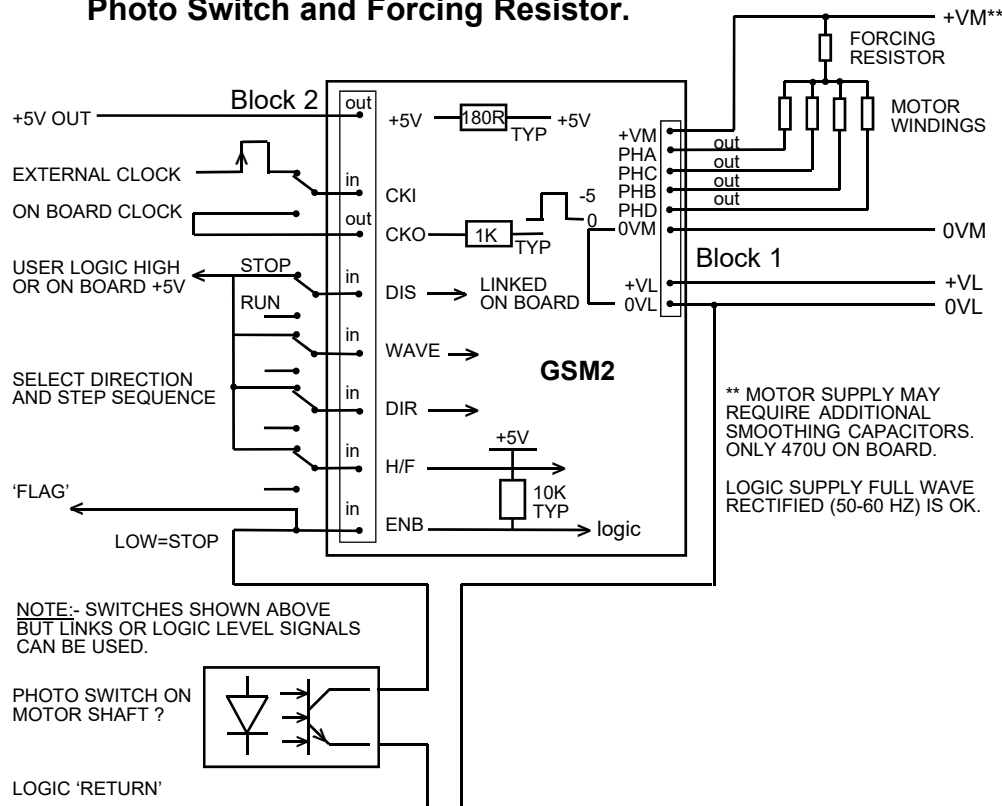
Photo Switch and Forcing Resistor.

+VM**

FORCING RESISTOR

MOTOR WINDINGS

Block 2

+5V OUT

out

+5V

180R

TYP

+5V

EXTERNAL CLOCK

in

CKI

ON BOARD CLOCK

out

CKO

1K

TYP

-5

0

+VM

PHA

PHC

PHB

PHD

0VM

out

out

out

out

0VM

Block 1

USER LOGIC HIGH OR ON BOARD +5V

STOP

RUN

in

DIS

LINKED ON BOARD

+VL

0VL

+VL

0VL

in

WAVE

GSM2

SELECT DIRECTION AND STEP SEQUENCE

in

DIR

** MOTOR SUPPLY MAY REQUIRE ADDITIONAL SMOOTHING CAPACITORS. ONLY 470U ON BOARD.

in

+5V

H/F

LOGIC SUPPLY FULL WAVE RECTIFIED (50-60 HZ) IS OK.

'FLAG'

in

10K TYP

ENB

logic

LOW=STOP

NOTE:- SWITCHES SHOWN ABOVE BUT LINKS OR LOGIC LEVEL SIGNALS CAN BE USED.

PHOTO SWITCH ON MOTOR SHAFT ?

LOGIC 'RETURN'